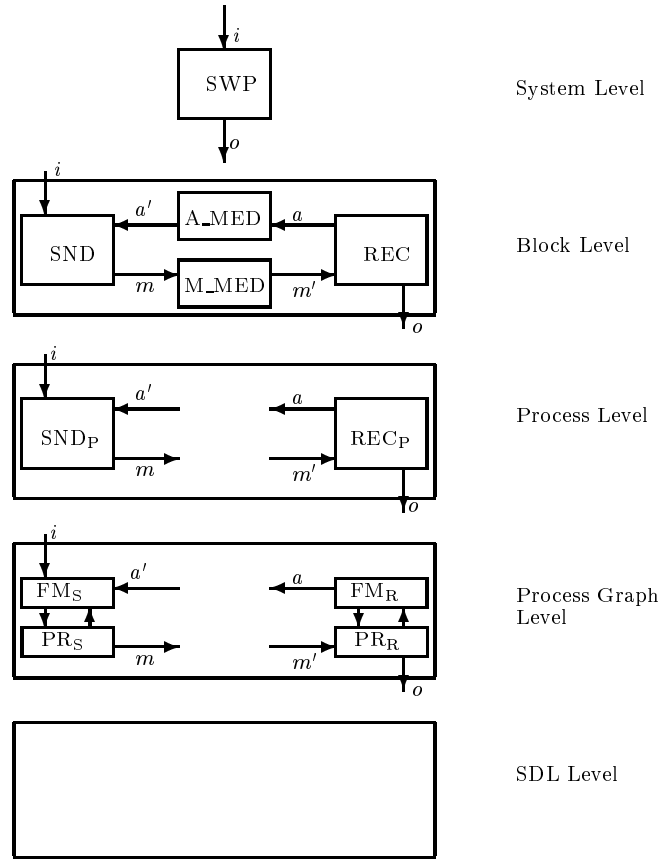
$i$

SWP

$o$

System Level

$i$

$a'$

A_MED

$a$

SND

REC

$m$

M_MED

$m'$

$o$

Block Level

$i$

$a'$

$a$

$\text{SND}_\text{P}$

$\text{REC}_\text{P}$

$m$

$m'$

$o$

Process Level

$i$

$a'$

$a$

$\text{FM}_\text{S}$

$\text{FM}_\text{R}$

$\text{PR}_\text{S}$

$\text{PR}_\text{R}$

$m$

$m'$

$o$

Process Graph Level

SDL Level